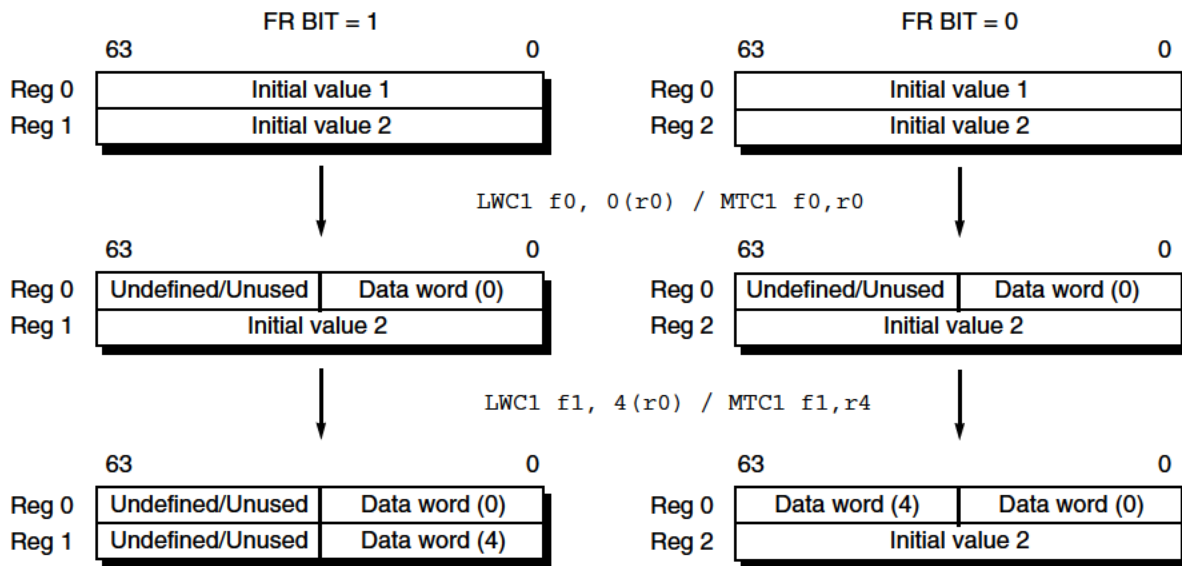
FR BIT = 1

63 0

Reg 0 Initial value 1
Reg 1 Initial value 2

FR BIT = 0

63 0

Reg 0 Initial value 1
Reg 2 Initial value 2

LWC1 f0, 0(r0) / MTC1 f0,r0

63 0

Reg 0 Undefined/Unused | Data word (0)
Reg 1 Initial value 2

63 0

Reg 0 Undefined/Unused | Data word (0)
Reg 2 Initial value 2

LWC1 f1, 4(r0) / MTC1 f1,r4

63 0

Reg 0 Undefined/Unused | Data word (0)
Reg 1 Undefined/Unused | Data word (4)

63 0

Reg 0 Data word (4) | Data word (0)
Reg 2 Initial value 2